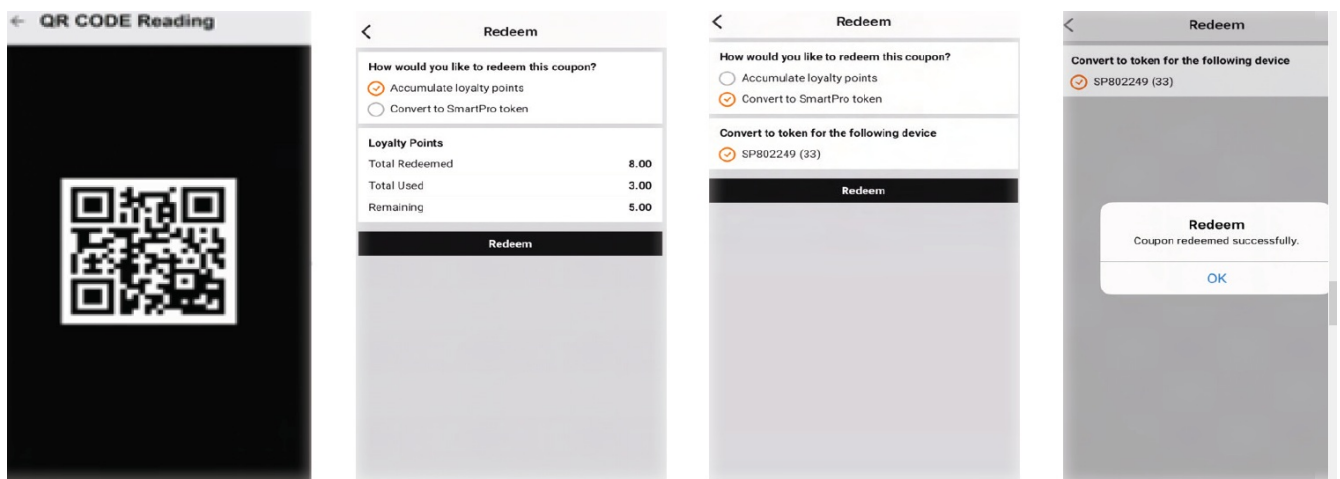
← QR CODE Reading

<
Redeem

How would you like to redeem this coupon?
Accumulate loyalty points
Convert to SmartPro token

Loyalty Points

| | |
|---|---|
| Total Redeemed | 8.00 |
| Total Used | 3.00 |
| Remaining | 5.00 |

Redeem

<
Redeem

How would you like to redeem this coupon?
Accumulate loyalty points
Convert to SmartPro token

Convert to token for the following device
SP802249 (33)

Redeem

<
Redeem

Convert to token for the following device
SP802249 (33)

Redeem
Coupon redeemed successfully.
OK